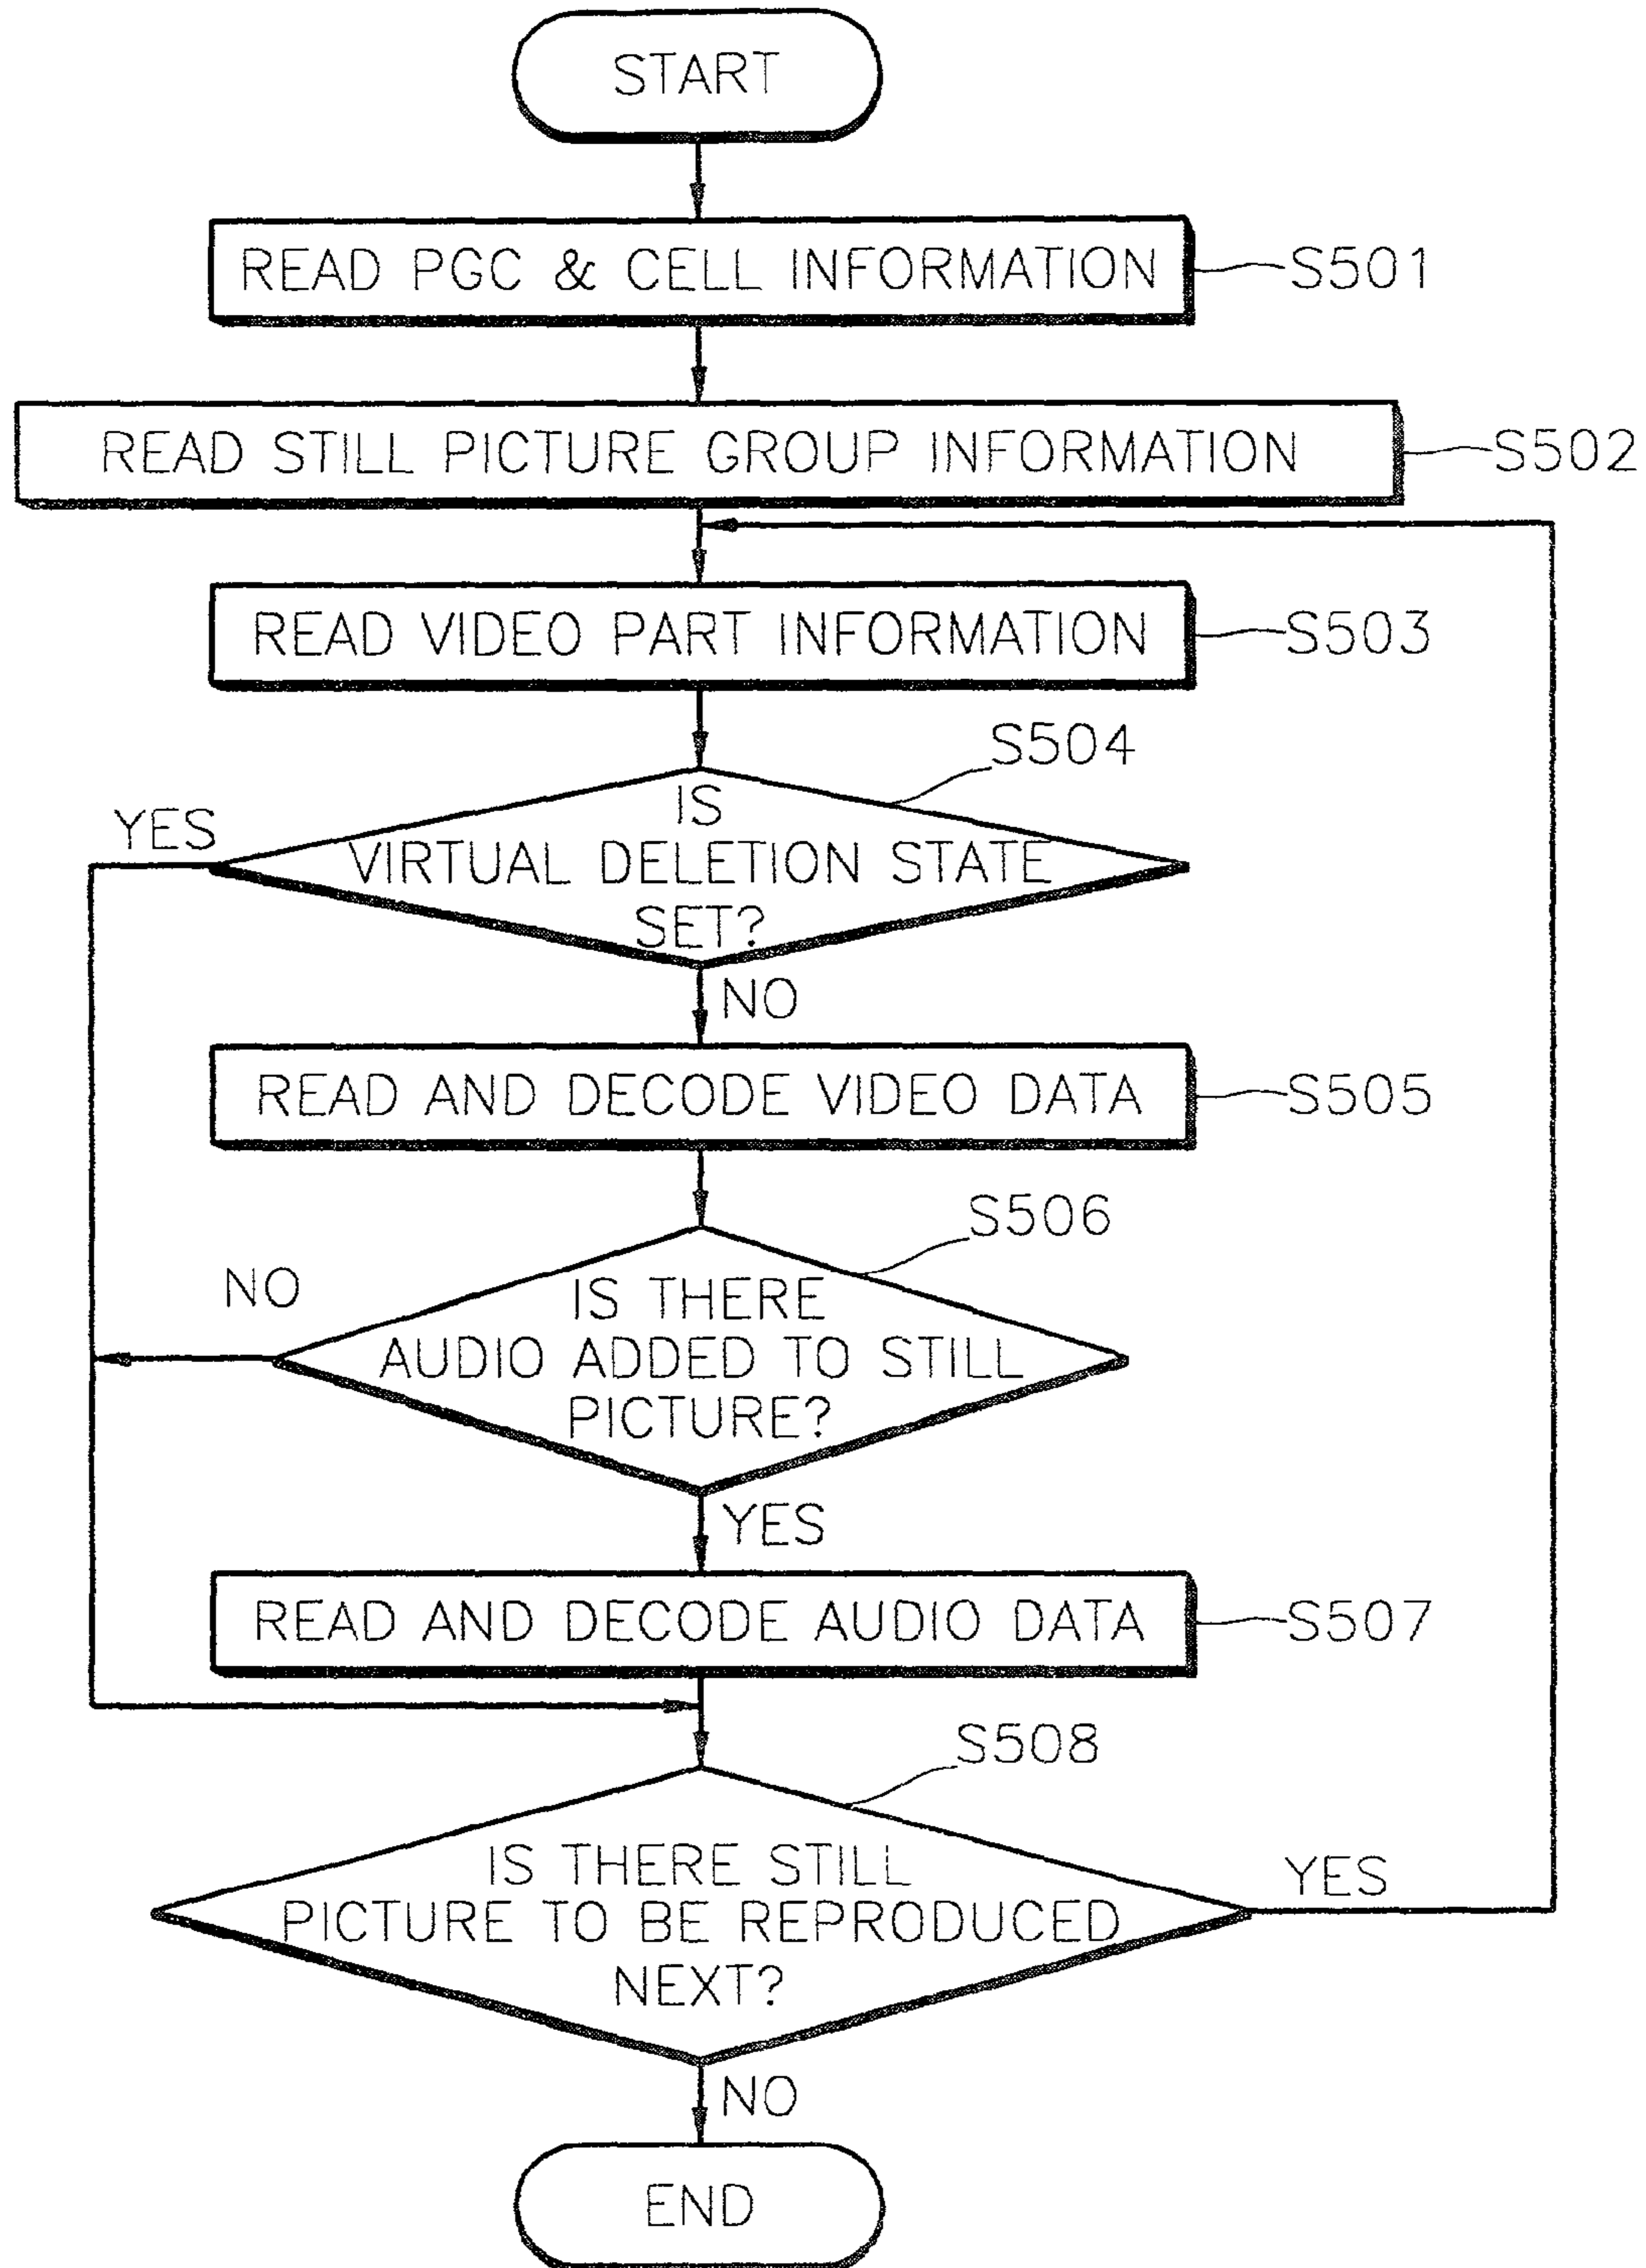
START

READ PGC & CELL INFORMATION
S501

READ STILL PICTURE GROUP INFORMATION
S502

READ VIDEO PART INFORMATION
S503

S504
IS VIRTUAL DELETION STATE SET?
YES
NO

READ AND DECODE VIDEO DATA
S505

S506
IS THERE AUDIO ADDED TO STILL PICTURE?
NO
YES

READ AND DECODE AUDIO DATA
S507

S508
IS THERE STILL PICTURE TO BE REPRODUCED NEXT?
YES
NO

END